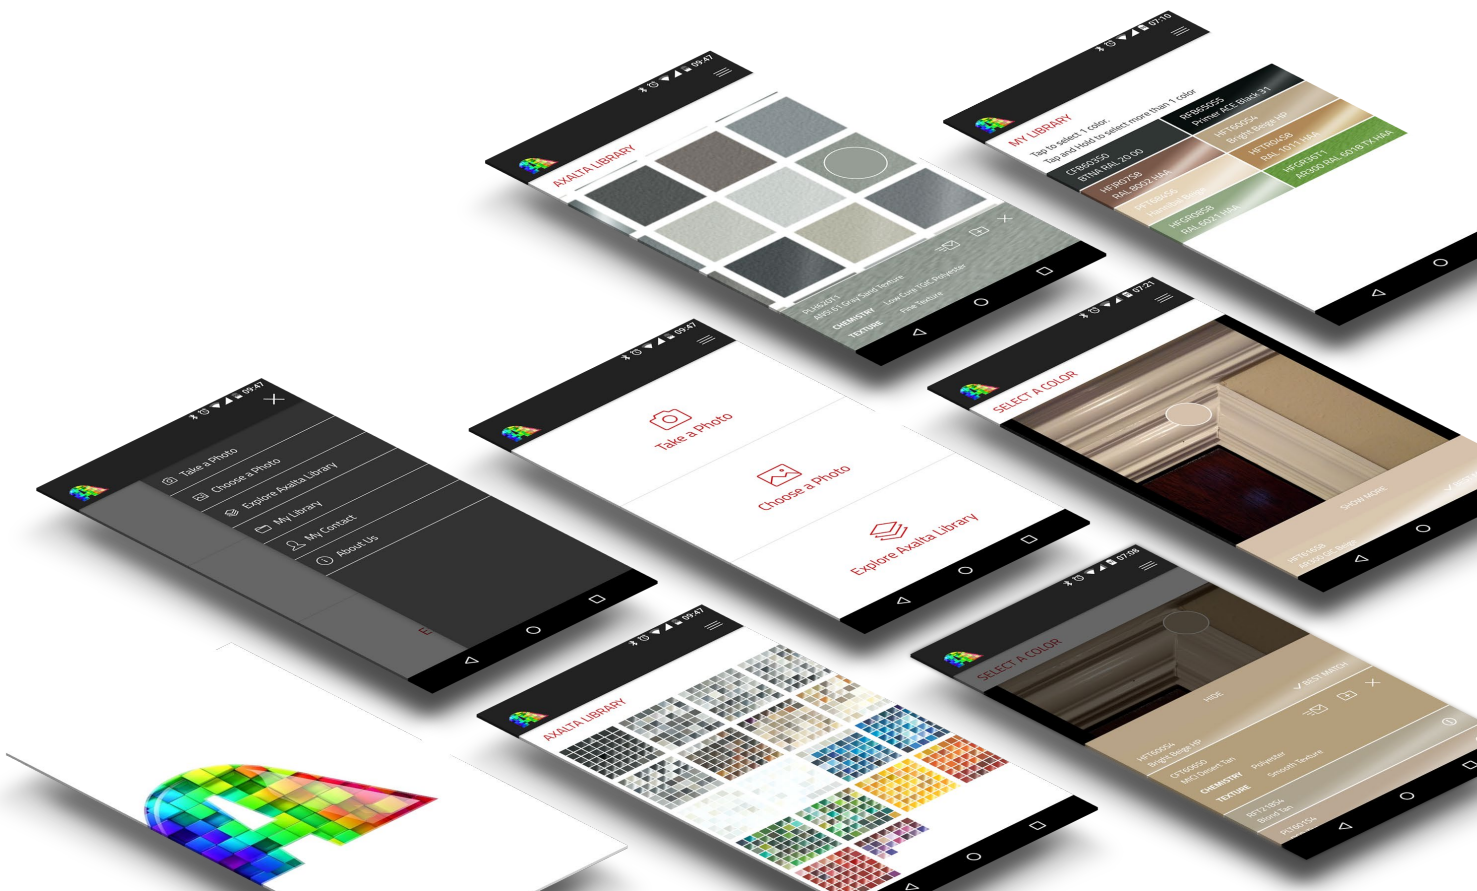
09:47
AXALTA LIBRARY
PLH6x005
ANSI 61 Gray Sand Texture
CHEMISTRY Low Cure TGIC Polyester
TEXTURE Fine Texture

07:10
MY LIBRARY
Tap to select 1 color.
Tap and Hold to select more than 1 color.
RTB65005
Primer ACE Black 31
CFB60350
BTNA RAL 20 00
HFT60054
Bright Beige HP
HFT80758
RAL 8002 HAA
HFT60458
RAL 1011 HAA
HFG80951
AR300 RAL 6018 TX HAA
HFG80858
RAL 6021 HAA

09:47
Take a Photo
Choose a Photo
Explore Axalta Library
My Library
My Contact
About Us

09:47
Take a Photo
Choose a Photo
Explore Axalta Library

07:21
SELECT A COLOR
SHOW MORE

09:47
AXALTA LIBRARY

07:08
SELECT A COLOR
HIDE
BEST MATCH
HFT60054
Bright Beige HP
CFT60050
MIO Desert Tan
CHEMISTRY Polyester
TEXTURE Smooth Texture
RFT21804
Blond Tan
RFT60154